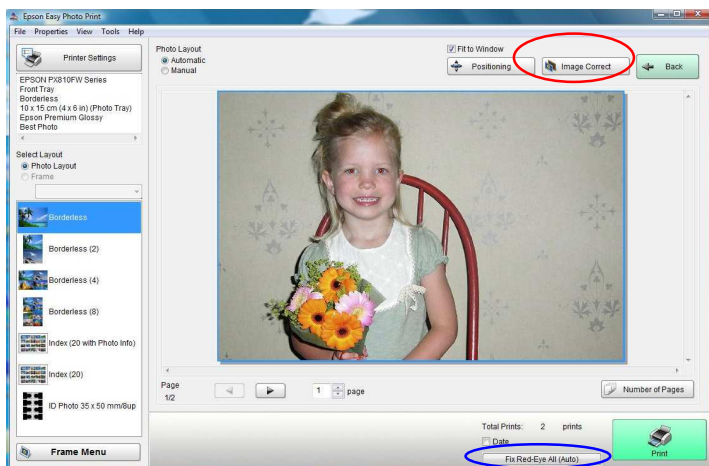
Epson Easy Photo Print

File Properties View Tools Help

Printer Settings

EPSON PX810FW Series
Front Tray
Borderless
10 x 15 cm (4 x 6 in) (Photo Tray)
Epson Premium Glossy
Best Photo

Photo Layout
Automatic
Manual

Fit to Window

Positioning

Image Correct

Back

Select Layout
Photo Layout
Frame

Borderless

Borderless (2)

Borderless (4)

Borderless (8)

Index (20 with Photo Info)

Index (20)

ID Photo 35 x 50 mm/8up

Frame Menu

Page
1/2

1 page

Number of Pages

Total Prints: 2 prints

Date

Fix Red-Eye All (Auto)

Print